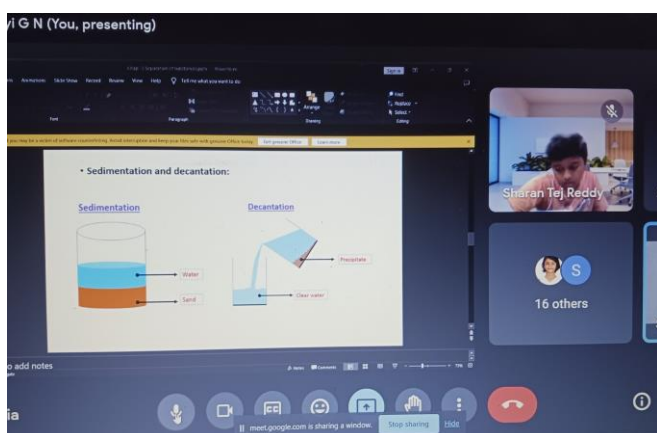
vi G N (You, presenting)

Sign in

Animations Slide Show Record Review View Help Tell me what you want to do

Find
Replace
Select

Font Paragraph Drawing Editing

Arrange

you may be a victim of software counterfeiting. Avoid interruption and keep your files safe with genuine Office today. Get genuine Office Learn more

• Sedimentation and decantation:

Sedimentation

Decantation

Water

Sand

Precipitate

Clear water

o add notes

Notes Comments

Sharan Tej Reddy

S

16 others

ia

meet.google.com is sharing a window. Stop sharing Hide